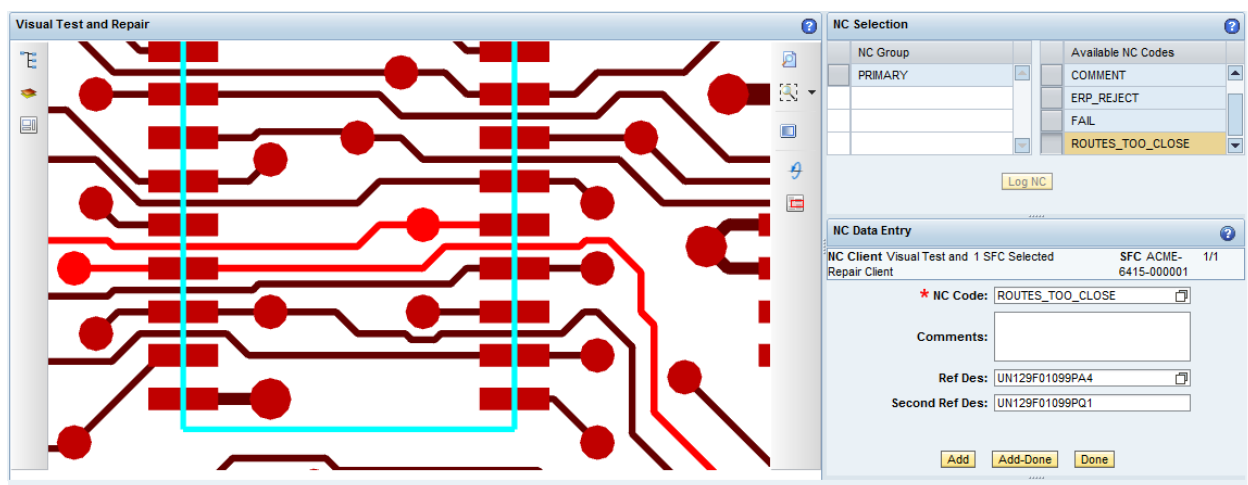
Visual Test and Repair

NC Selection

| NC Group |
|---|
| PRIMARY |

| Available NC Codes |
|---|
| COMMENT |
| ERP_REJECT |
| FAIL |
| ROUTES_TOO_CLOSE |

Log NC

NC Data Entry

NC Client Visual Test and Repair Client 1 SFC Selected SFC ACME-6415-000001 1/1

* NC Code: ROUTES_TOO_CLOSE

Comments:

Ref Des: UN129F01099PA4

Second Ref Des: UN129F01099PQ1

Add Add-Done Done